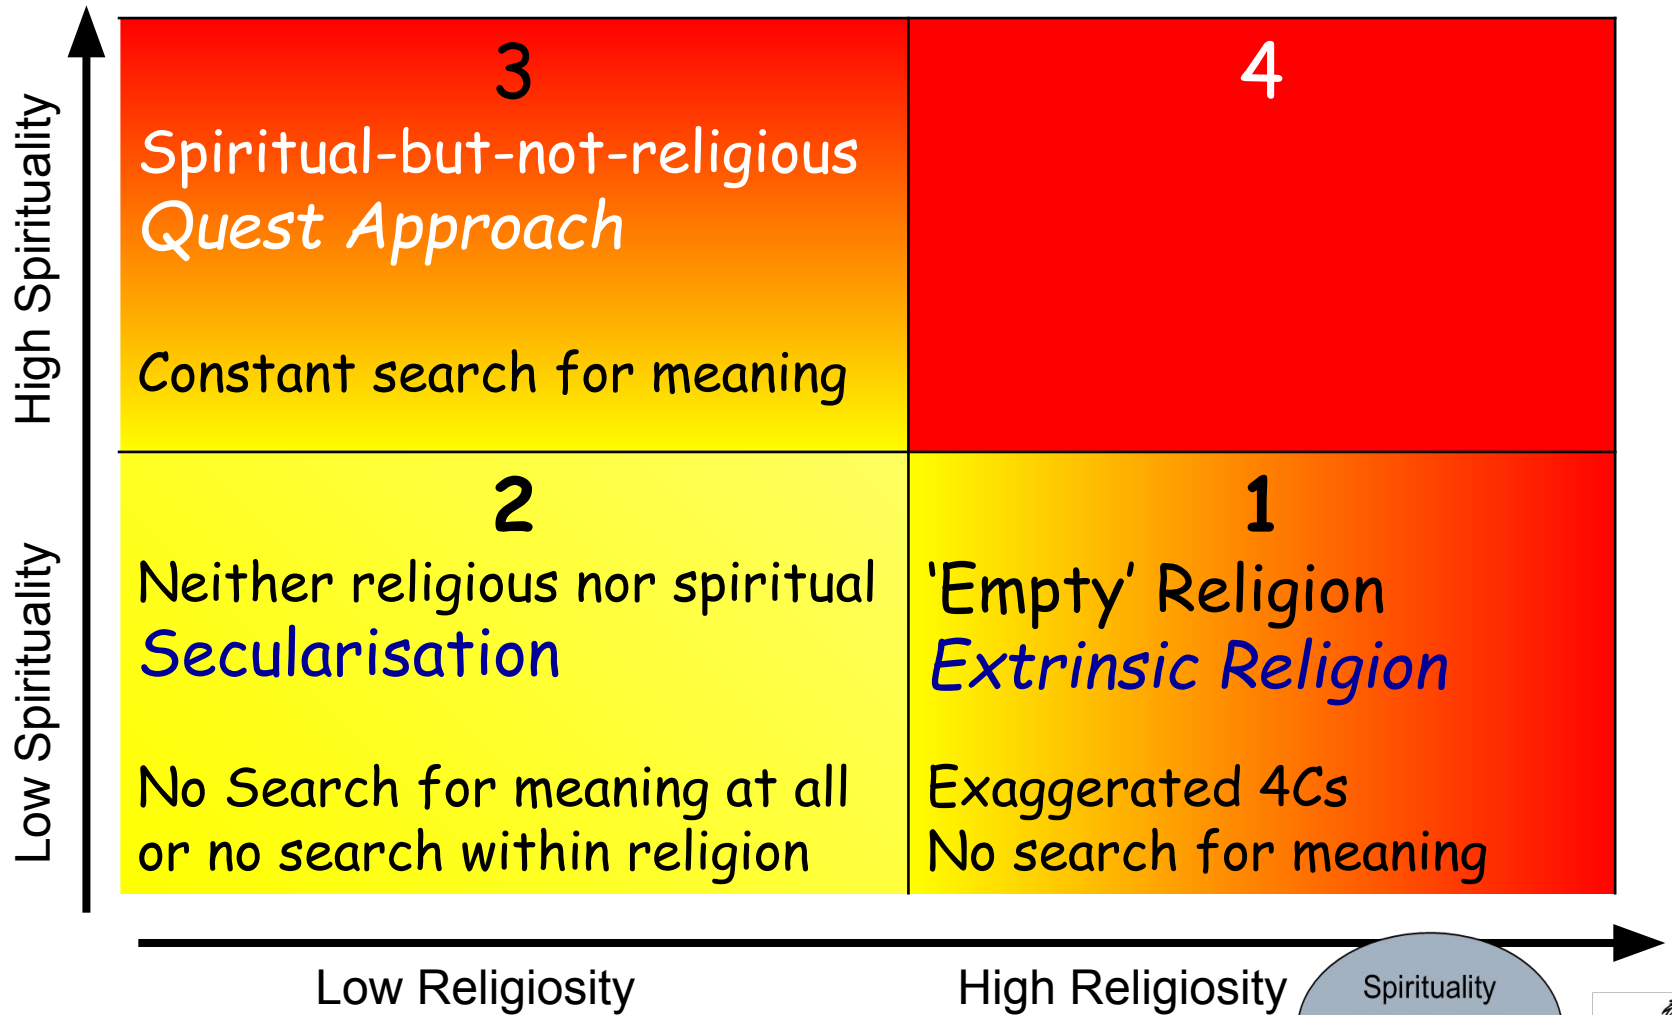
High Spirituality

Low Spirituality

3
Spiritual-but-not-religious
Quest Approach

Constant search for meaning

4

2
Neither religious nor spiritual
Secularisation

No Search for meaning at all or no search within religion

1
'Empty' Religion
Extrinsic Religion

Exaggerated 4Cs
No search for meaning

Low Religiosity

High Religiosity

Spirituality